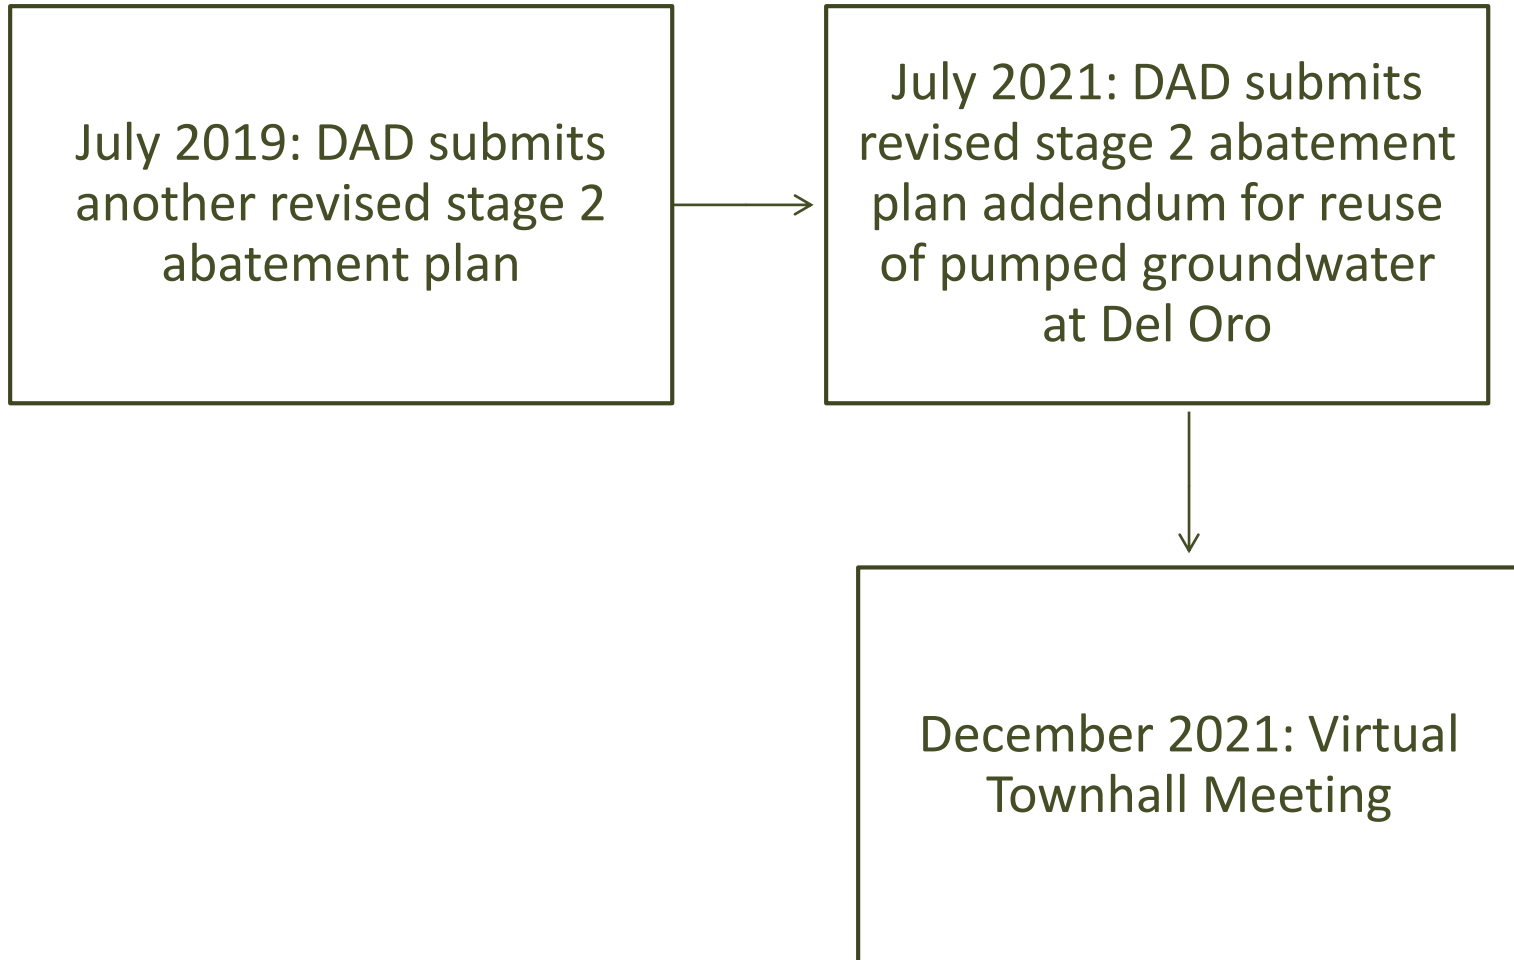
July 2019: DAD submits another revised stage 2 abatement plan

July 2021: DAD submits revised stage 2 abatement plan addendum for reuse of pumped groundwater at Del Oro

December 2021: Virtual Townhall Meeting